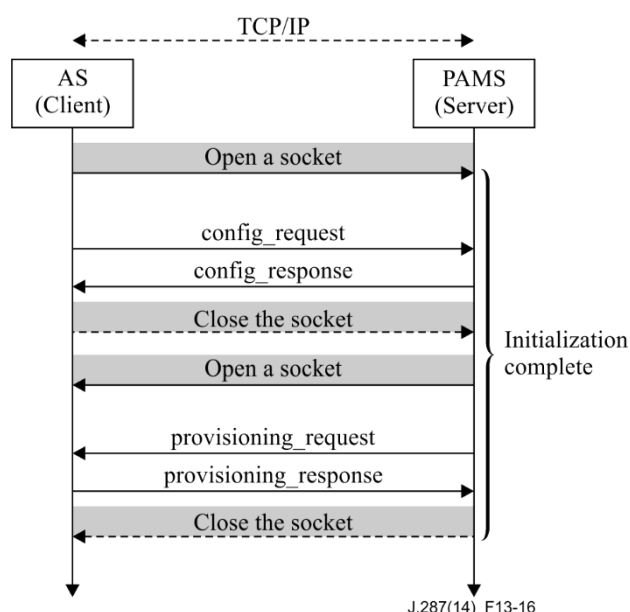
TCP/IP

AS
(Client)

PAMS
(Server)

Open a socket

config_request

config_response

Close the socket

Open a socket

provisioning_request

provisioning_response

Close the socket

Initialization complete

J.287(14)_F13-16